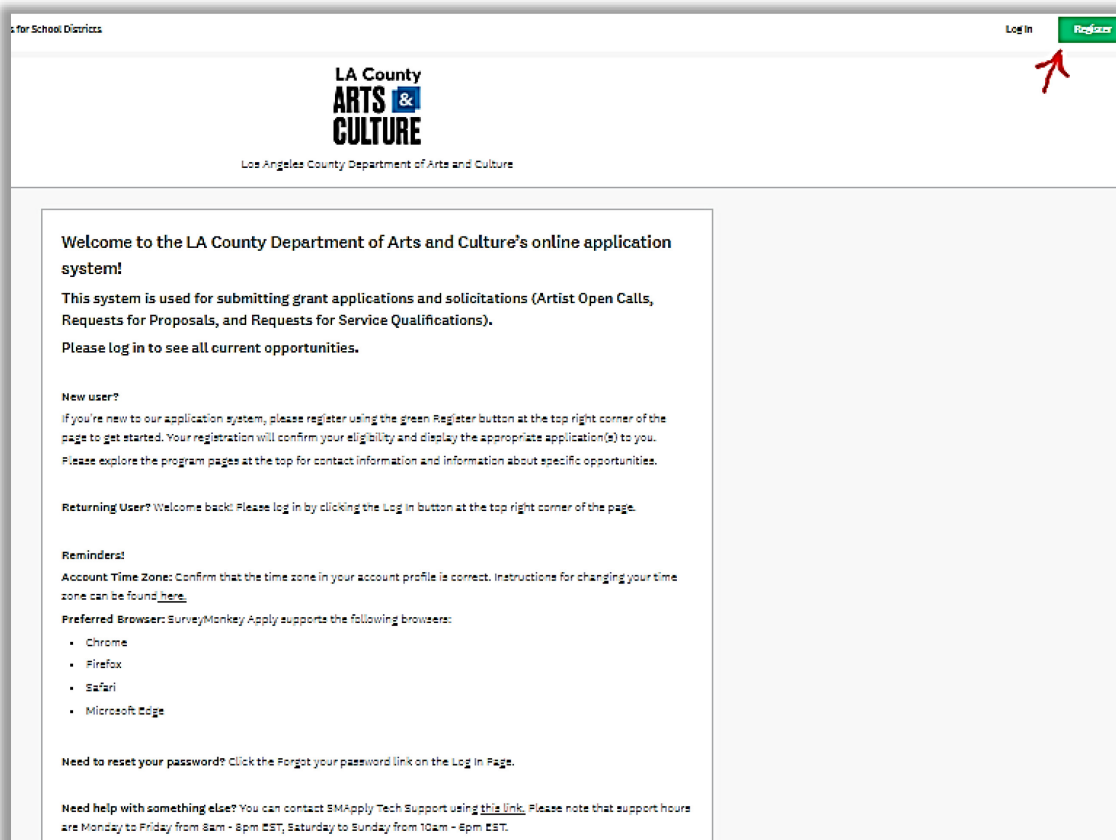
s for School Districts

Log In Register

LA County
ARTS & CULTURE

Los Angeles County Department of Arts and Culture

Welcome to the LA County Department of Arts and Culture's online application system!

This system is used for submitting grant applications and solicitations (Artist Open Calls, Requests for Proposals, and Requests for Service Qualifications).

Please log in to see all current opportunities.

New user?
If you're new to our application system, please register using the green Register button at the top right corner of the page to get started. Your registration will confirm your eligibility and display the appropriate application(s) to you.

Please explore the program pages at the top for contact information and information about specific opportunities.

Returning User? Welcome back! Please log in by clicking the Log In button at the top right corner of the page.

Reminders!
Account Time Zone: Confirm that the time zone in your account profile is correct. Instructions for changing your time zone can be found here.
Preferred Browser: SurveyMonkey Apply supports the following browsers:
- Chrome
- Firefox
- Safari
- Microsoft Edge

Need to reset your password? Click the Forgot your password link on the Log In Page.

Need help with something else? You can contact SMApply Tech Support using this link. Please note that support hours are Monday to Friday from 8am - 8pm EST, Saturday to Sunday from 10am - 6pm EST.